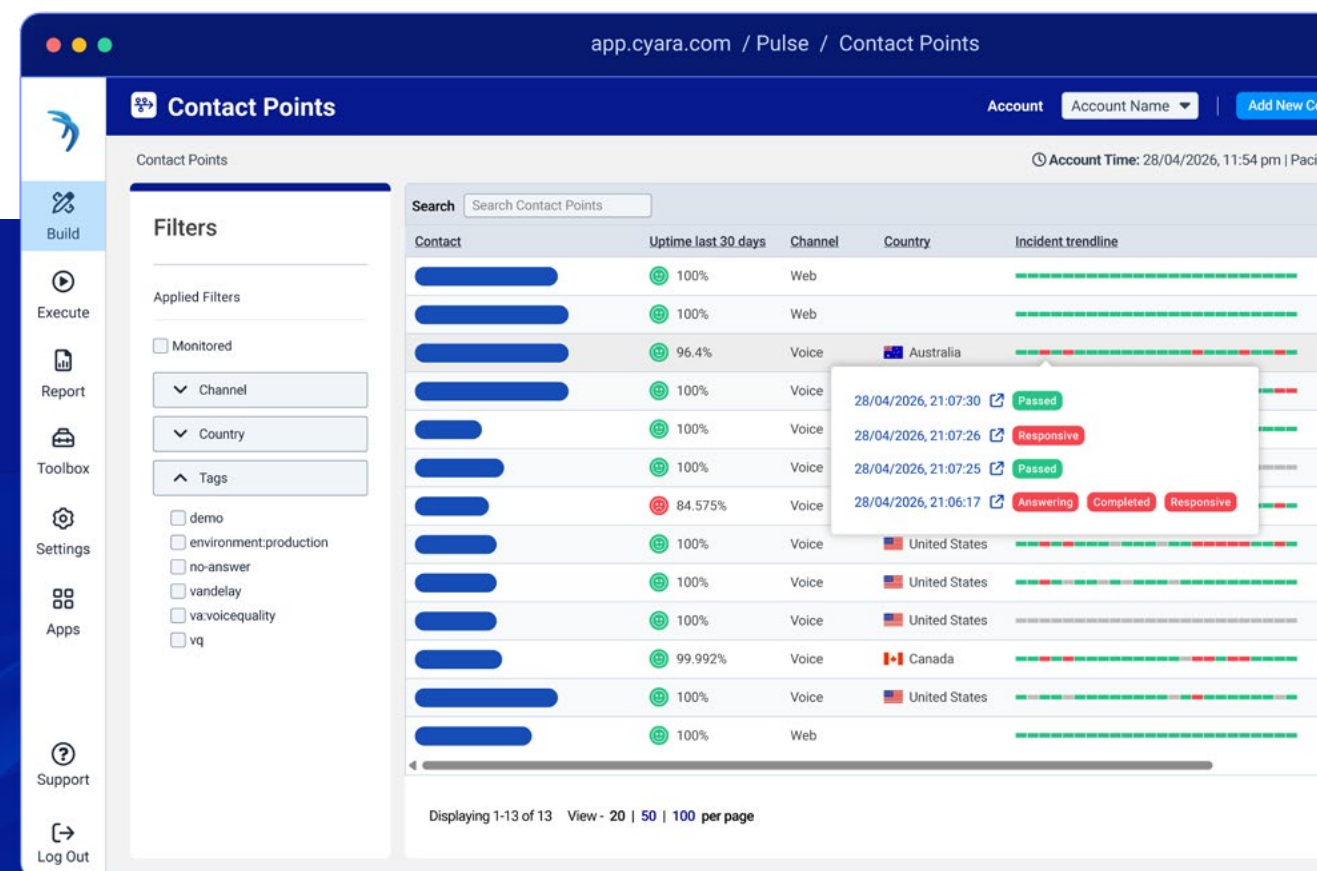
app.cyara.com / Pulse / Contact Points

Contact Points

Account Account Name | Add New C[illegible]

Contact Points

Account Time: 28/04/2026, 11:54 pm | Paci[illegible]

Build
Execute
Report
Toolbox
Settings
Apps
Support
Log Out

Filters

Applied Filters

Monitored

Channel

Country

Tags

demo
environment:production
no-answer
vandelay
va:voicequality
vq

Search Search Contact Points

| Contact | Uptime last 30 days | Channel | Country | Incident trendline |
|---|---|---|---|---|
| | 100% | Web | | |
| | 100% | Web | | |
| | 96.4% | Voice | Australia | |
| | 100% | Voice | | |
| | 100% | Voice | | |
| | 100% | Voice | | |
| | 84.575% | Voice | | |
| | 100% | Voice | United States | |
| | 100% | Voice | United States | |
| | 100% | Voice | United States | |
| | 99.992% | Voice | Canada | |
| | 100% | Voice | United States | |
| | 100% | Web | | |

28/04/2026, 21:07:30 Passed
28/04/2026, 21:07:26 Responsive
28/04/2026, 21:07:25 Passed
28/04/2026, 21:06:17 Answering Completed Responsive

Displaying 1-13 of 13 View - 20 | 50 | 100 per page